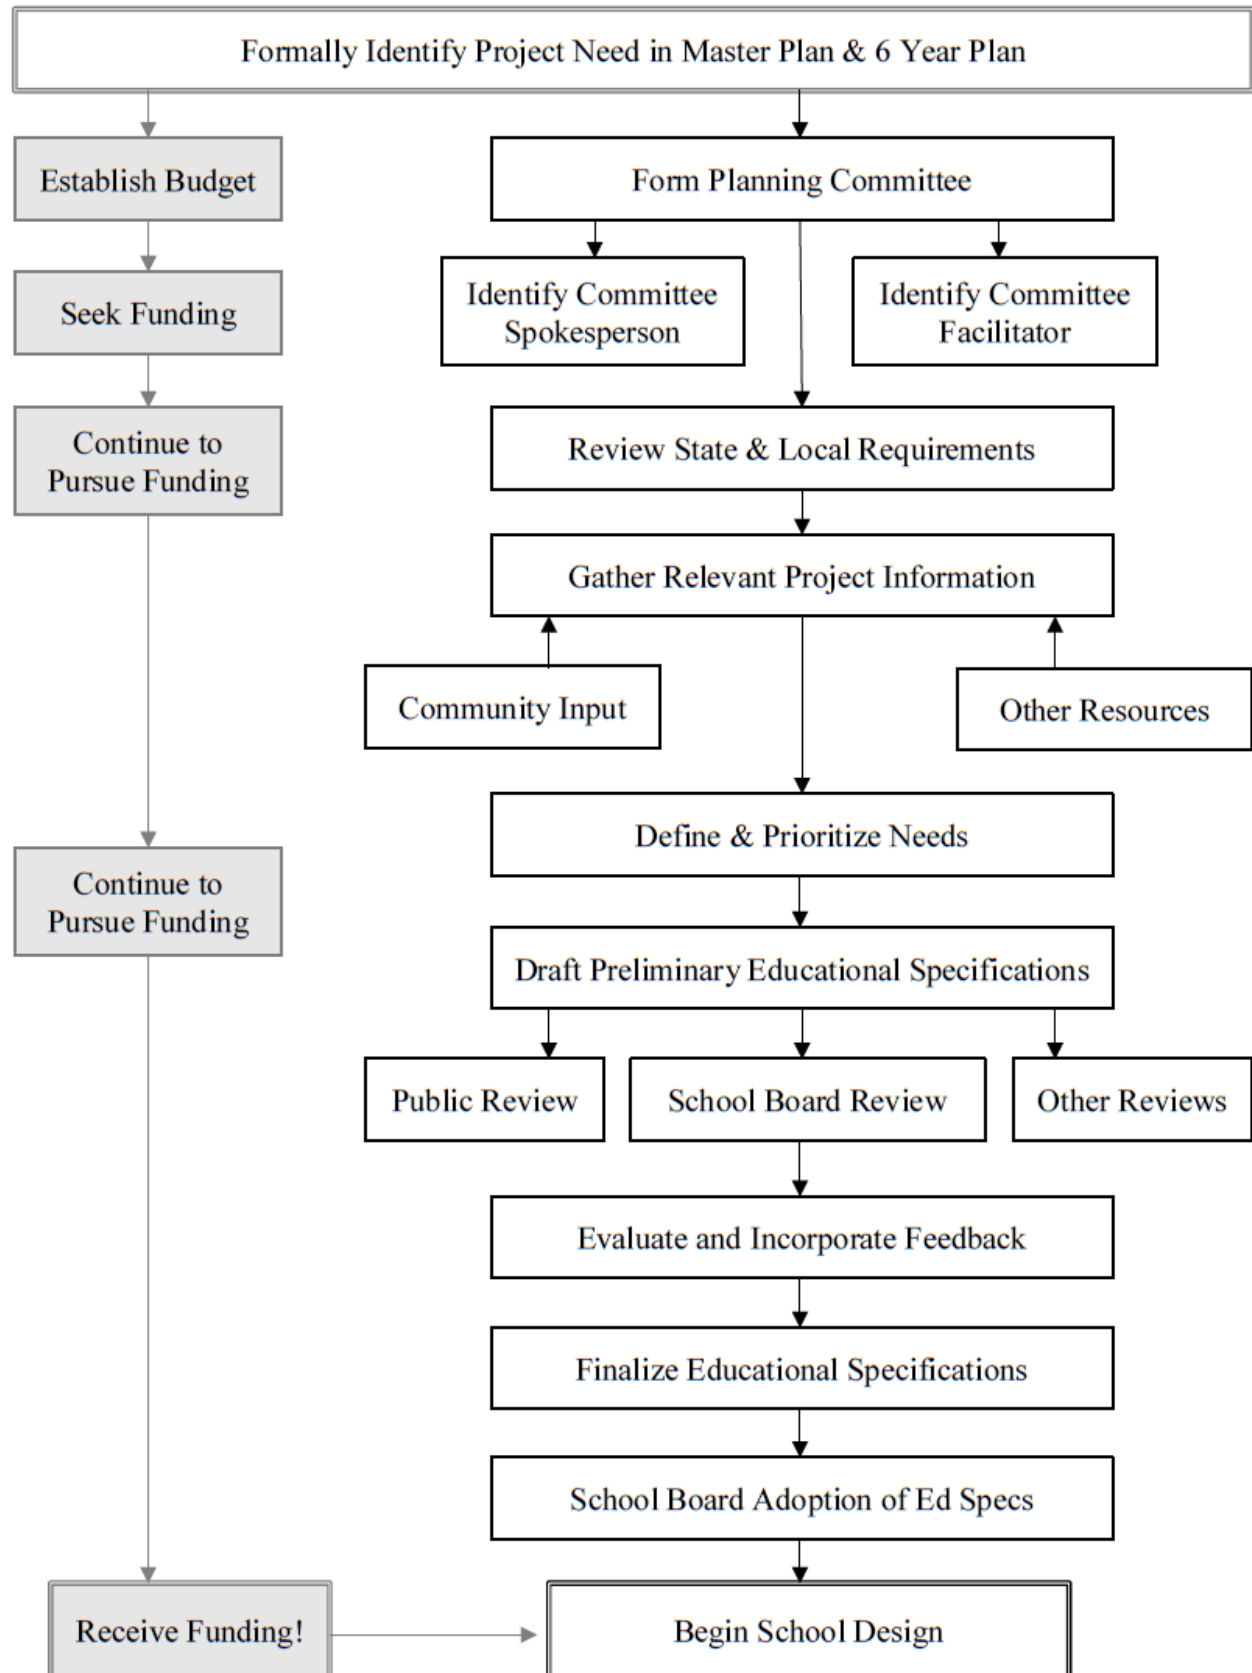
Formally Identify Project Need in Master Plan & 6 Year Plan

Establish Budget

Seek Funding

Continue to Pursue Funding

Form Planning Committee

Identify Committee Spokesperson

Identify Committee Facilitator

Review State & Local Requirements

Gather Relevant Project Information

Community Input

Other Resources

Define & Prioritize Needs

Continue to Pursue Funding

Draft Preliminary Educational Specifications

Public Review

School Board Review

Other Reviews

Evaluate and Incorporate Feedback

Finalize Educational Specifications

School Board Adoption of Ed Specs

Receive Funding!

Begin School Design